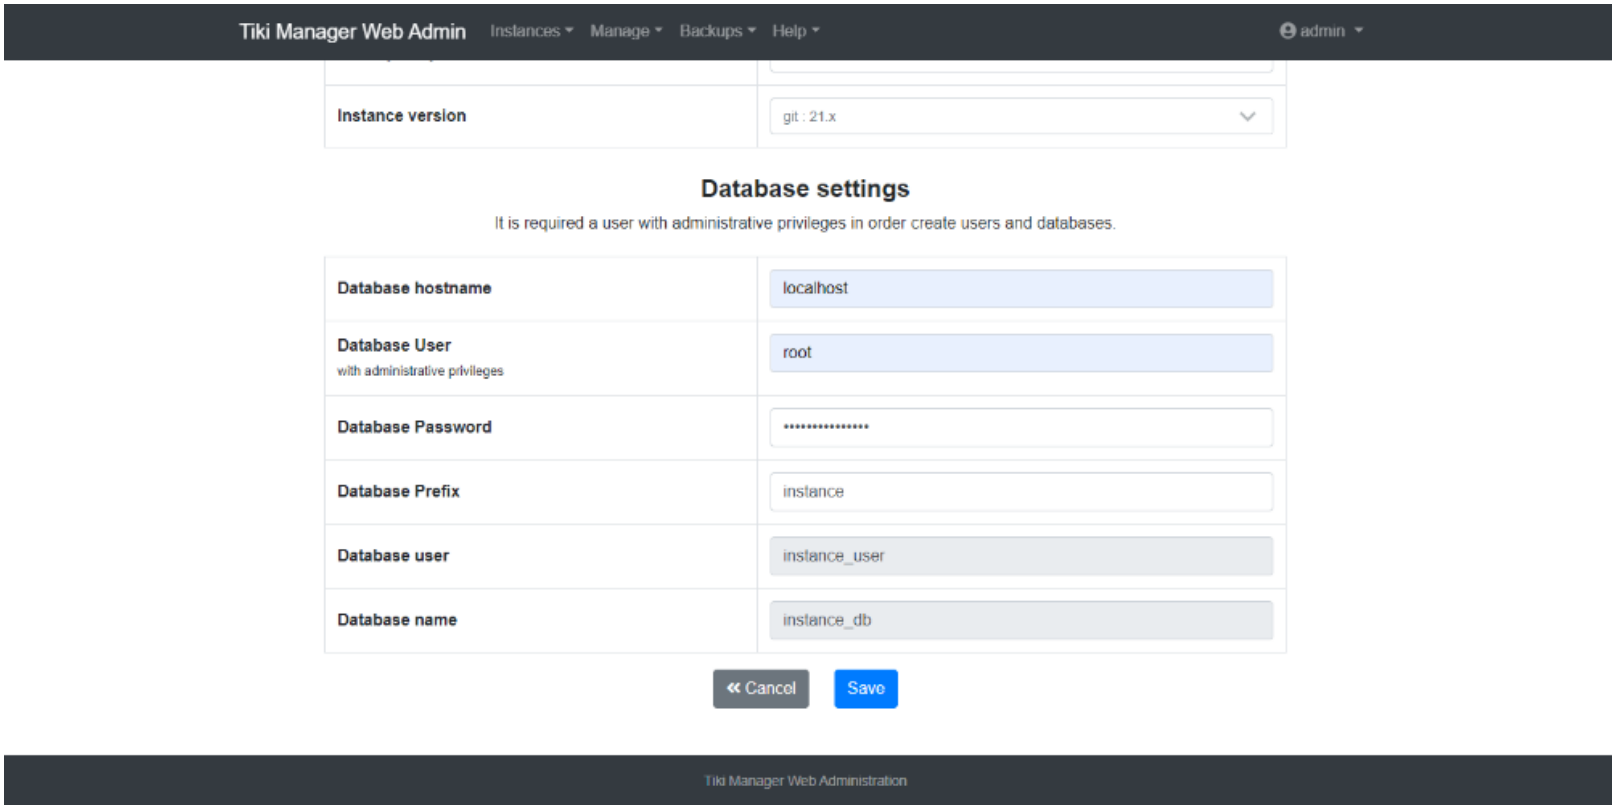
Tiki Manager Web Admin Instances Manage Backups Help admin

| Instance version | git : 21.x |
|---|---|

Database settings

It is required a user with administrative privileges in order create users and databases.

| Database hostname | localhost |
|---|---|
| Database User<br>with administrative privileges | root |
| Database Password | ••••••••••••••• |
| Database Prefix | instance |
| Database user | instance_user |
| Database name | instance_db |

« Cancel Save

Tiki Manager Web Administration